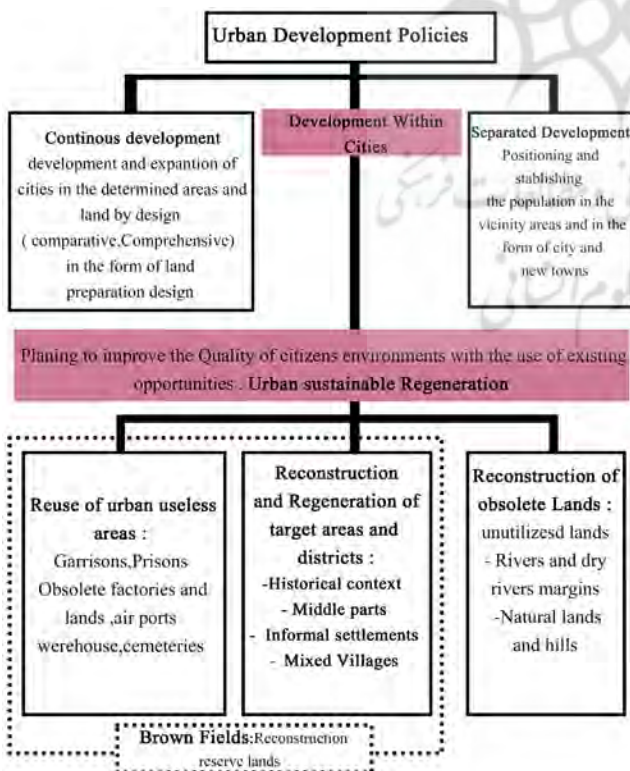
Urban Development Policies

Continous development
development and expantion of cities in the determined areas and land by design ( comparative,Comprehensive) in the form of land preparation design

Development Within Cities

Separated Development
Positioning and stablishing the population in the vicinity areas and in the form of city and new towns

Planing to improve the Quality of citizens environments with the use of existing opportunities . Urban sustainable Regeneration

Reuse of urban useless areas :
Garrisons,Prisons
Obsolete factories and lands ,air ports werehouse,cemeteries

Reconstruction and Regeneration of target areas and districts :
-Historical context
- Middle parts
- Informal settlements
- Mixed Villages

Reconstruction of obsolete Lands :
unutilizesd lands
- Rivers and dry rivers margins
-Natural lands and hills

Brown Fields:Reconstruction reserve lands